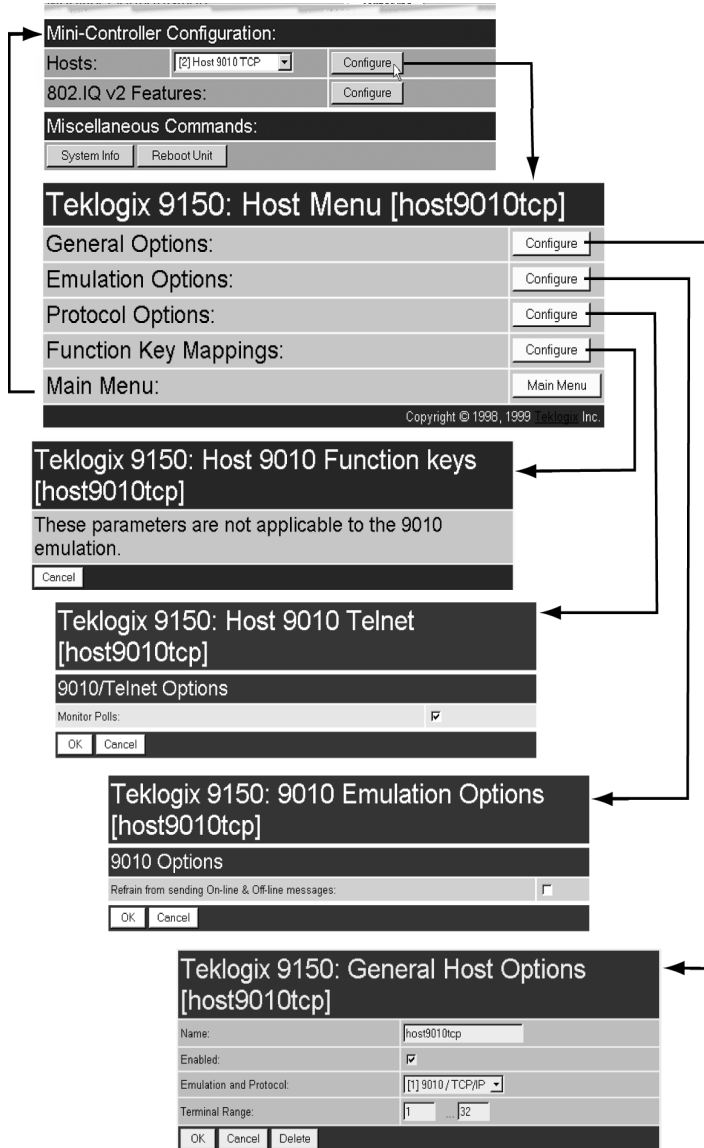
Mini-Controller Configuration:

Hosts: [2] Host 9010 TCP Configure

802.IQ v2 Features: Configure

Miscellaneous Commands:

System Info Reboot Unit

Teklogix 9150: Host Menu [host9010tcp]

General Options: Configure

Emulation Options: Configure

Protocol Options: Configure

Function Key Mappings: Configure

Main Menu: Main Menu

Copyright © 1998, 1999 Teklogix Inc.

Teklogix 9150: Host 9010 Function keys [host9010tcp]

These parameters are not applicable to the 9010 emulation.

Cancel

Teklogix 9150: Host 9010 Telnet [host9010tcp]

9010/Telnet Options

Monitor Polls:

OK Cancel

Teklogix 9150: 9010 Emulation Options [host9010tcp]

9010 Options

Refrain from sending On-line & Off-line messages:

OK Cancel

Teklogix 9150: General Host Options [host9010tcp]

Name: host9010tcp

Enabled:

Emulation and Protocol: [1] 9010 / TCP/IP

Terminal Range: 1 ... 32

OK Cancel Delete